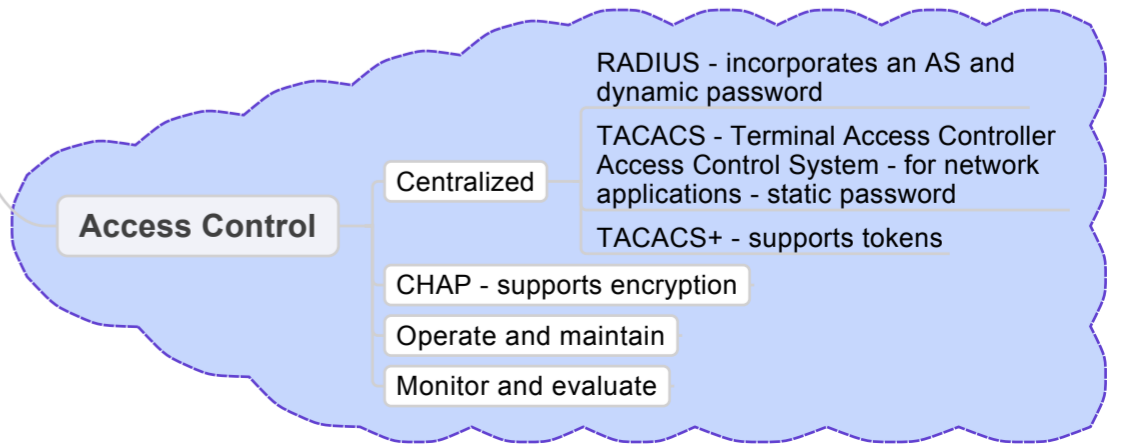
Access Control

Centralized

RADIUS - incorporates an AS and dynamic password

TACACS - Terminal Access Controller Access Control System - for network applications - static password

TACACS+ - supports tokens

CHAP - supports encryption

Operate and maintain

Monitor and evaluate